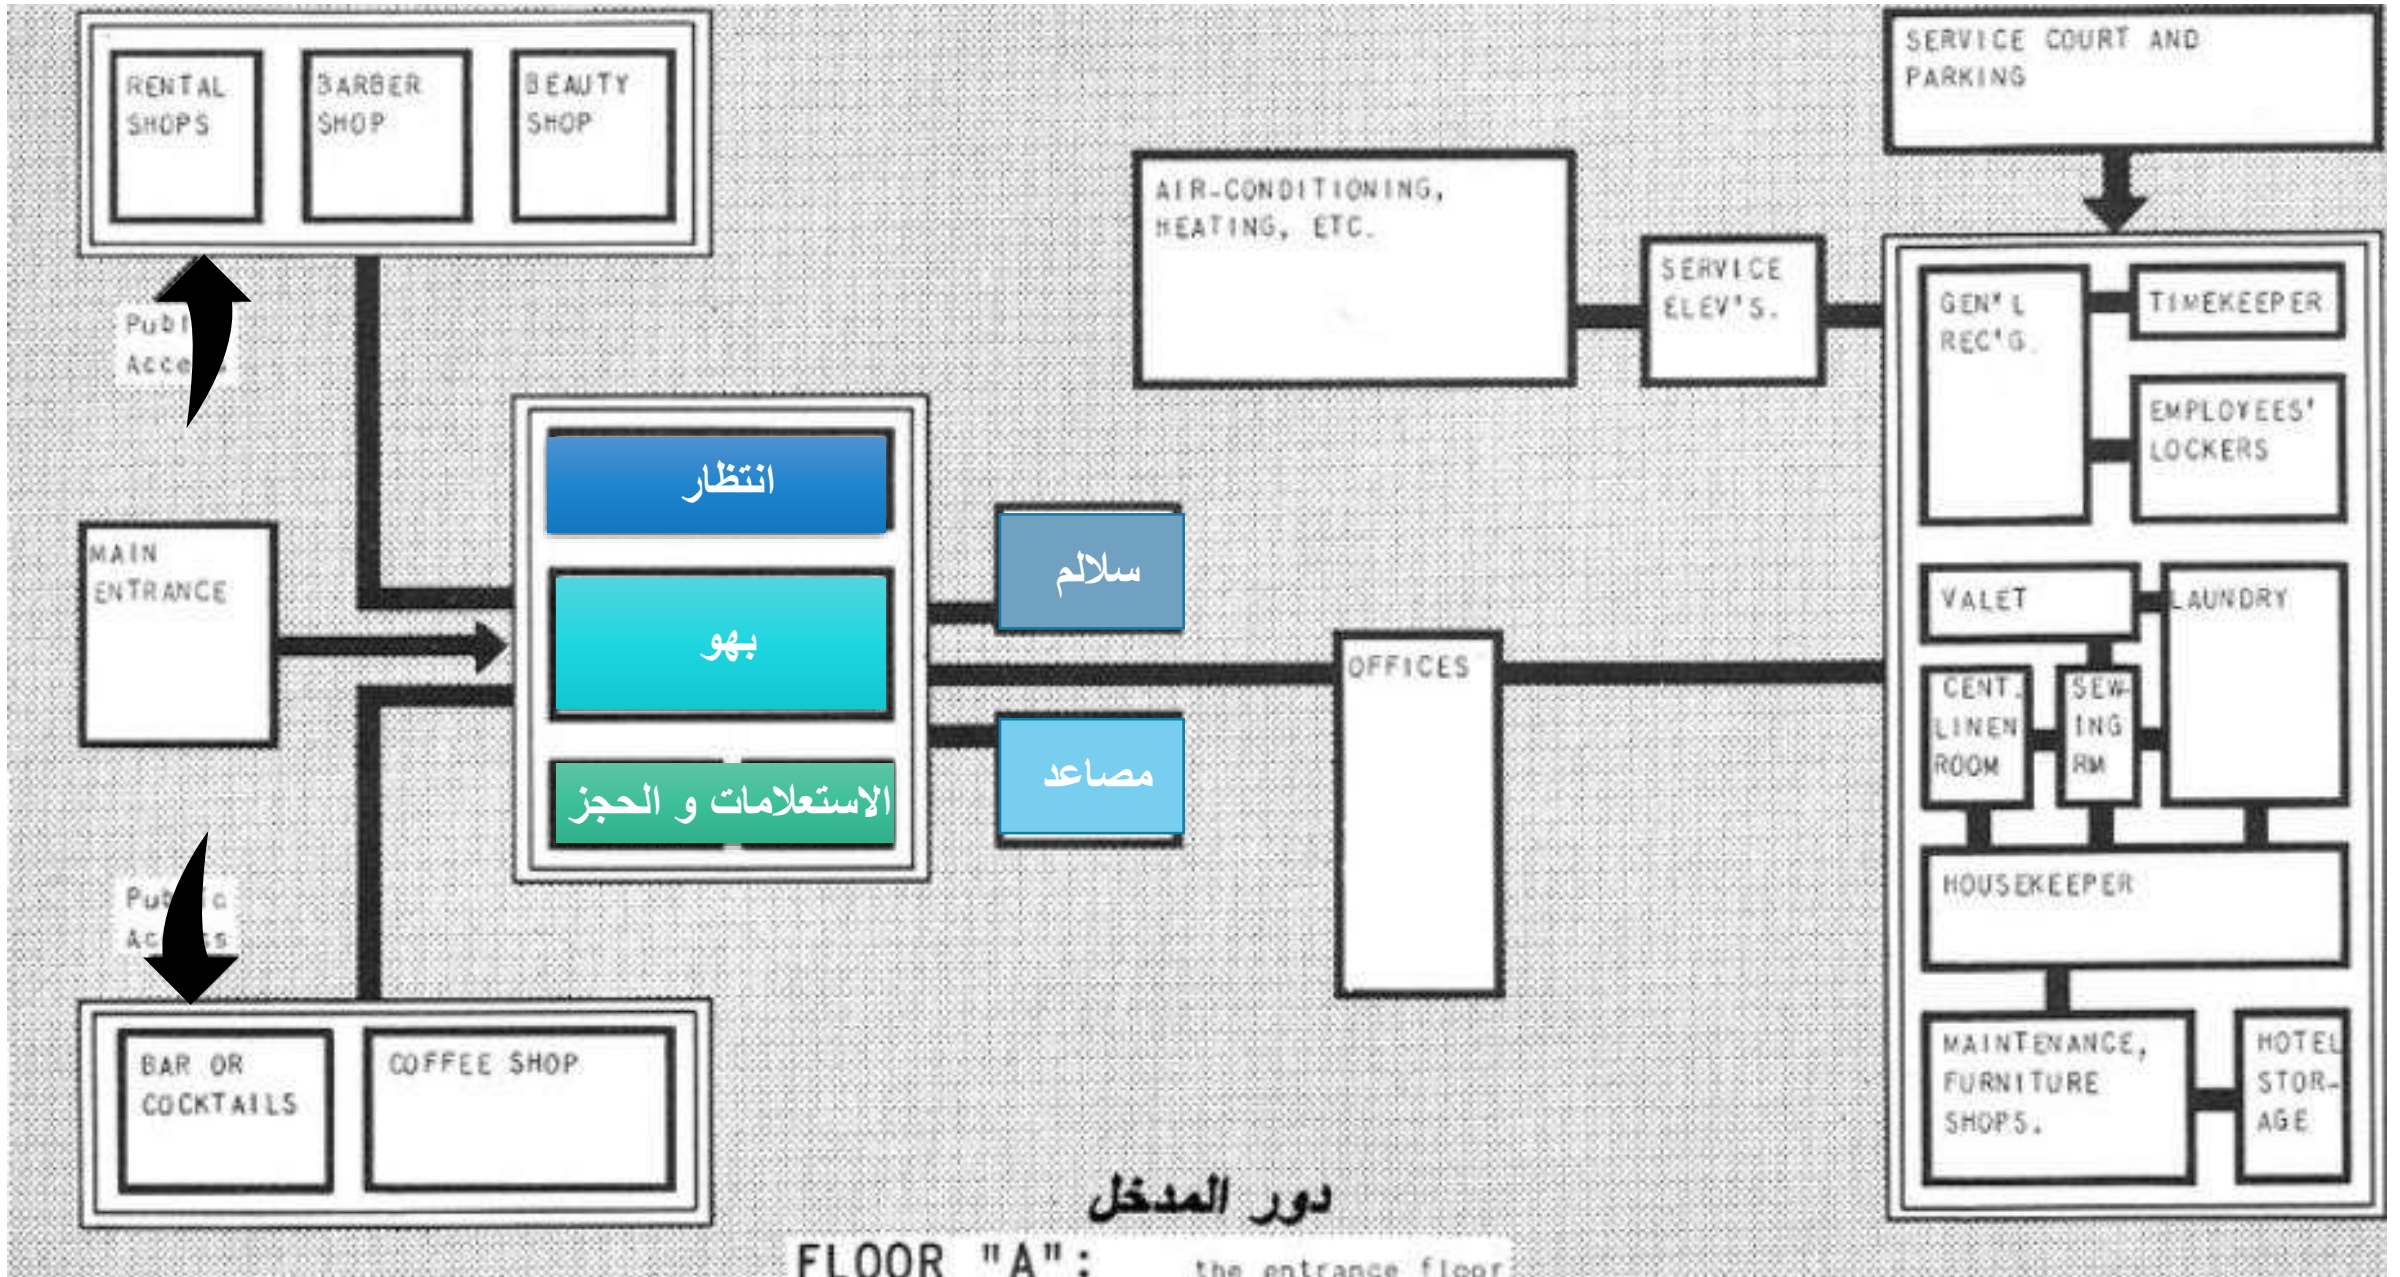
RENTAL SHOPS

BARBER SHOP

BEAUTY SHOP

SERVICE COURT AND PARKING

AIR-CONDITIONING, HEATING, ETC.

SERVICE ELEV'S.

GEN'L REC'G.

TIMEKEEPER

EMPLOYEES' LOCKERS

Publ Acce

MAIN ENTRANCE

انتظار

بهو

الاستعلامات و الحجز

سلالم

مصاعد

OFFICES

VALET

LAUNDRY

CENT. LINEN ROOM

SEW-ING RM

HOUSEKEEPER

Pu c Ac s

BAR OR COCKTAILS

COFFEE SHOP

MAINTENANCE, FURNITURE SHOPS.

HOTEL STOR-AGE

دور المدخل

FLOOR "A": the entrance floor